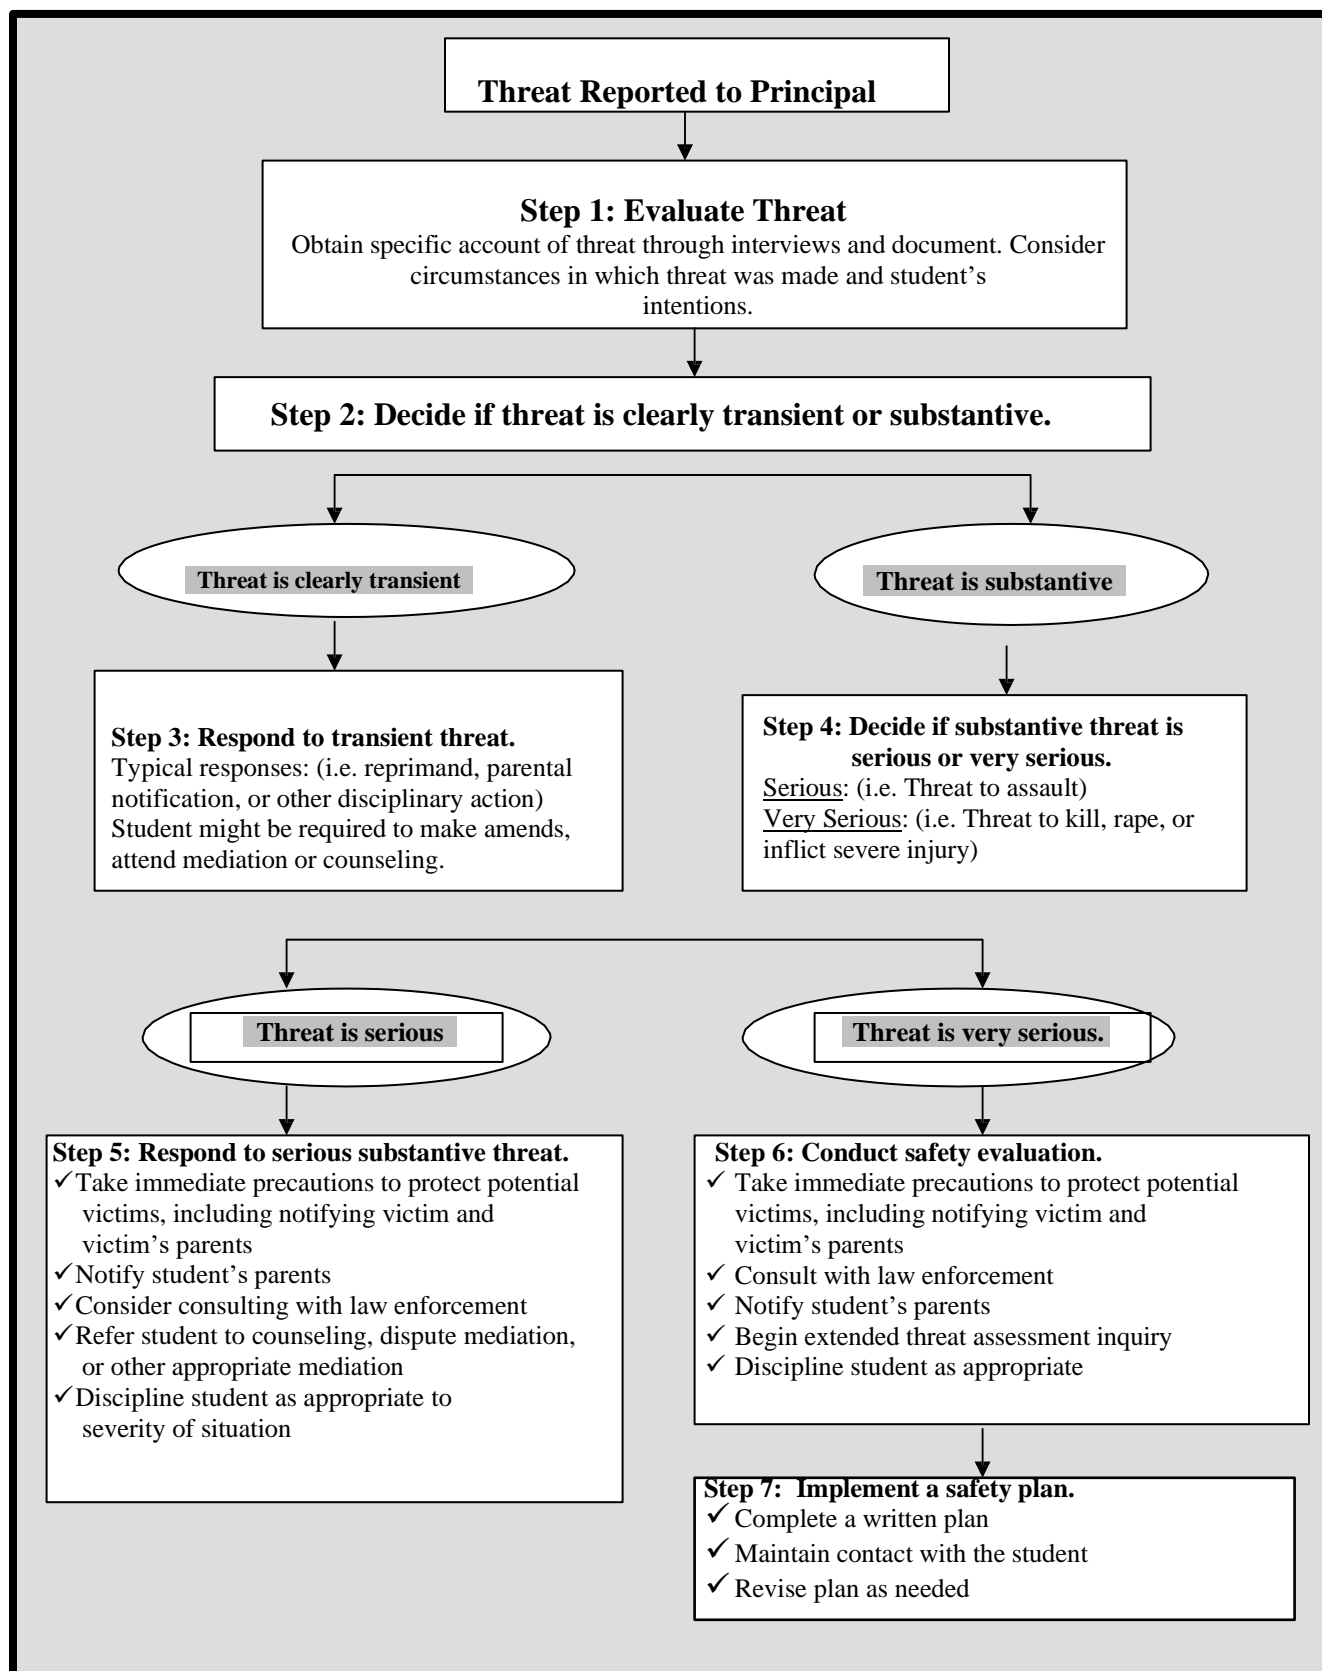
Threat Reported to Principal

Step 1: Evaluate Threat
Obtain specific account of threat through interviews and document. Consider circumstances in which threat was made and student's intentions.

Step 2: Decide if threat is clearly transient or substantive.

Threat is clearly transient

Threat is substantive

Step 3: Respond to transient threat.
Typical responses: (i.e. reprimand, parental notification, or other disciplinary action) Student might be required to make amends, attend mediation or counseling.

Step 4: Decide if substantive threat is serious or very serious.
Serious: (i.e. Threat to assault)
Very Serious: (i.e. Threat to kill, rape, or inflict severe injury)

Threat is serious

Threat is very serious.

Step 5: Respond to serious substantive threat.
✓ Take immediate precautions to protect potential victims, including notifying victim and victim's parents
✓ Notify student's parents
✓ Consider consulting with law enforcement
✓ Refer student to counseling, dispute mediation, or other appropriate mediation
✓ Discipline student as appropriate to severity of situation

Step 6: Conduct safety evaluation.
✓ Take immediate precautions to protect potential victims, including notifying victim and victim's parents
✓ Consult with law enforcement
✓ Notify student's parents
✓ Begin extended threat assessment inquiry
✓ Discipline student as appropriate

Step 7: Implement a safety plan.
✓ Complete a written plan
✓ Maintain contact with the student
✓ Revise plan as needed